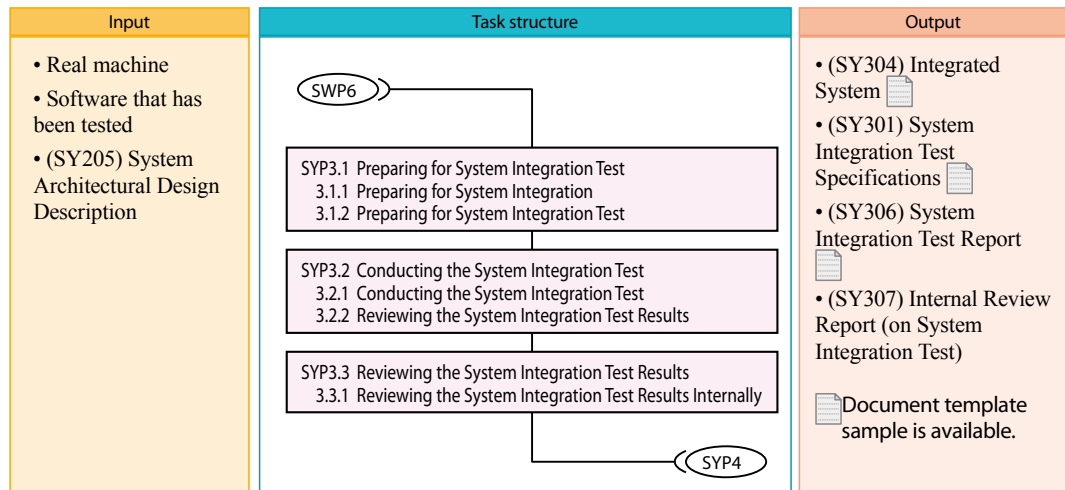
Input

• Real machine

• Software that has been tested

• (SY205) System Architectural Design Description

Task structure

SWP6

SYP3.1 Preparing for System Integration Test
3.1.1 Preparing for System Integration
3.1.2 Preparing for System Integration Test

SYP3.2 Conducting the System Integration Test
3.2.1 Conducting the System Integration Test
3.2.2 Reviewing the System Integration Test Results

SYP3.3 Reviewing the System Integration Test Results
3.3.1 Reviewing the System Integration Test Results Internally

SYP4

Output

• (SY304) Integrated System

• (SY301) System Integration Test Specifications

• (SY306) System Integration Test Report

• (SY307) Internal Review Report (on System Integration Test)

Document template sample is available.